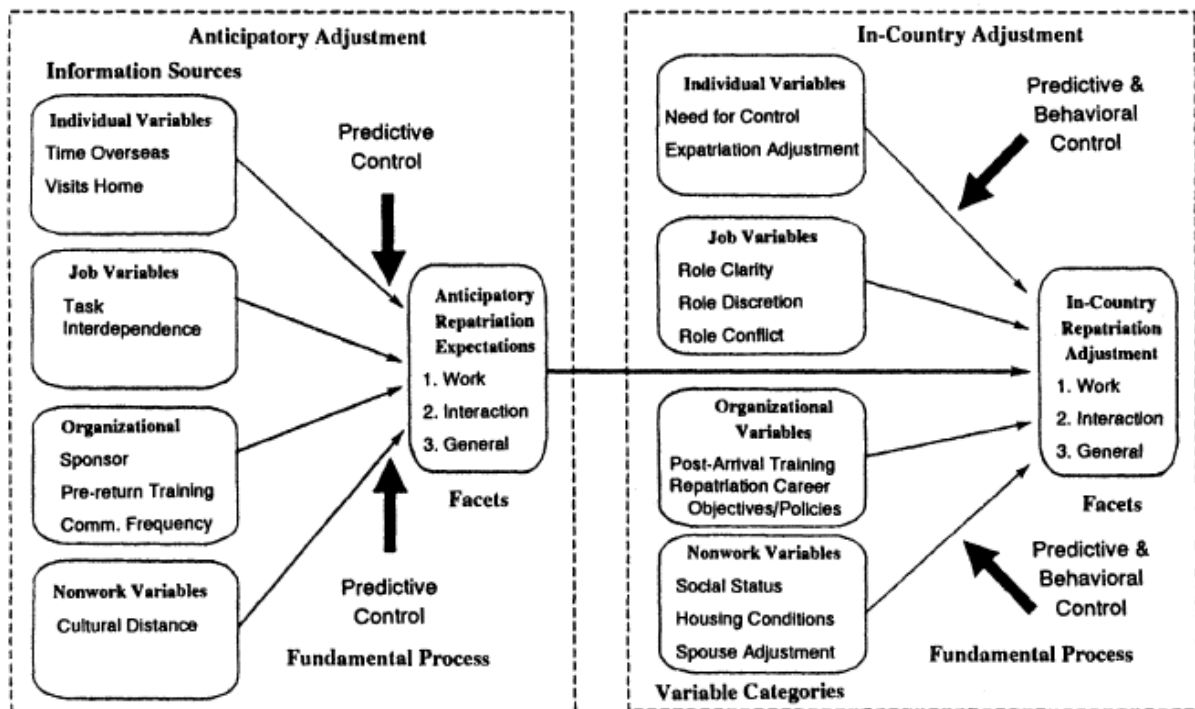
Anticipatory Adjustment

Information Sources

Individual Variables
Time Overseas
Visits Home

Job Variables
Task Interdependence

Organizational
Sponsor
Pre-return Training
Comm. Frequency

Nonwork Variables
Cultural Distance

Predictive Control

Anticipatory Repatriation Expectations
1. Work
2. Interaction
3. General

Facets

Predictive Control

Fundamental Process

In-Country Adjustment

Individual Variables
Need for Control
Expatriation Adjustment

Predictive & Behavioral Control

Job Variables
Role Clarity
Role Discretion
Role Conflict

In-Country Repatriation Adjustment
1. Work
2. Interaction
3. General

Organizational Variables
Post-Arrival Training
Repatriation Career Objectives/Policies

Facets

Nonwork Variables
Social Status
Housing Conditions
Spouse Adjustment

Predictive & Behavioral Control

Fundamental Process

Variable Categories